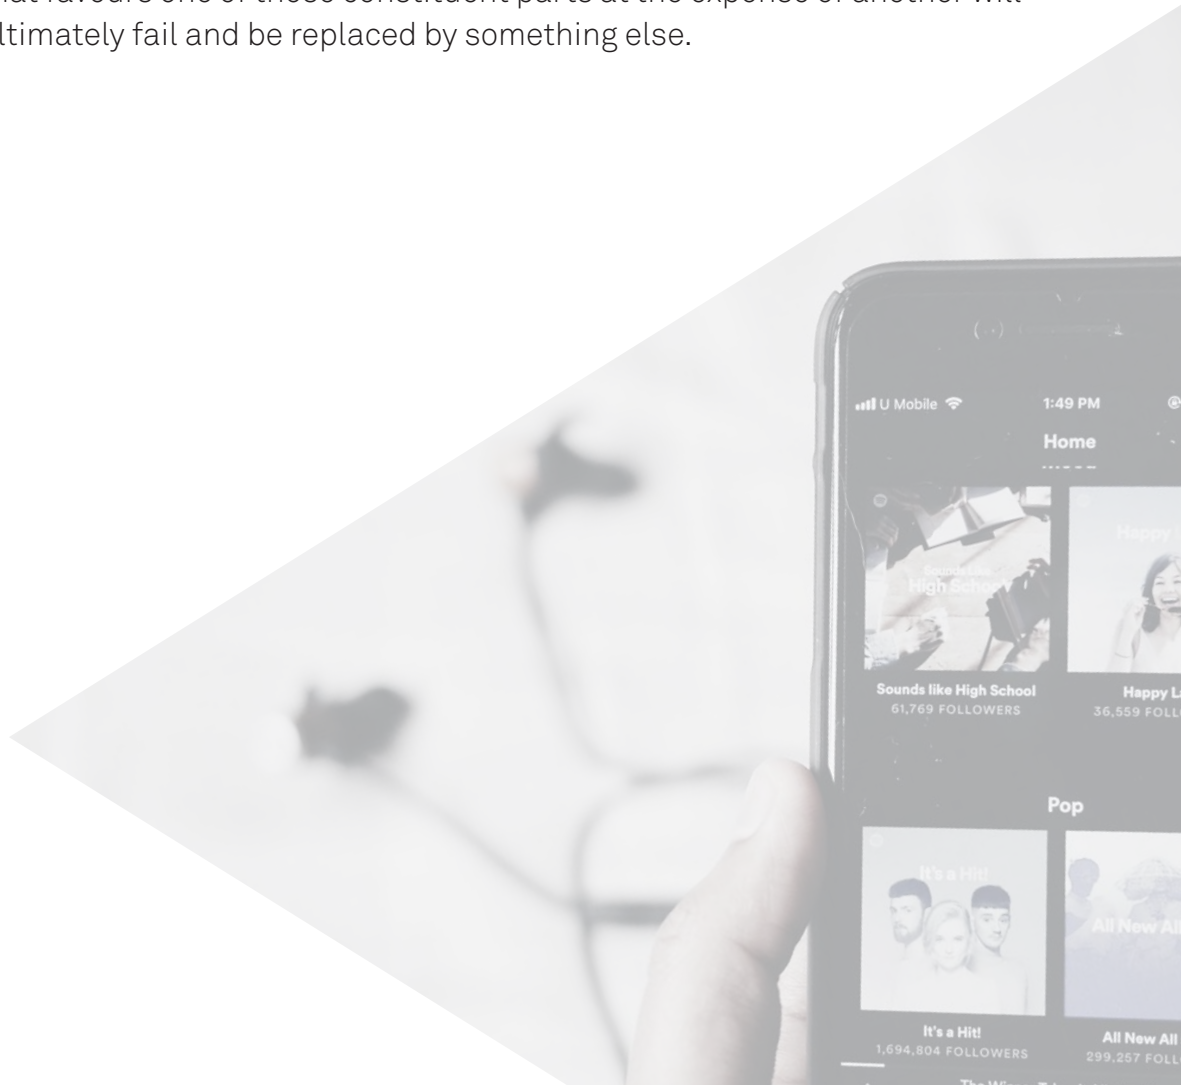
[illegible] favours one of these constituent parts at the expense of another will ultimately fail and be replaced by something else.

U Mobile 1:49 PM

Home

Sounds like High School

Sounds like High School
61,769 FOLLOWERS

Happy

Happy L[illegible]
36,559 FOLL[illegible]

Pop

It's a Hit!

All New All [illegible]

It's a Hit!
1,694,804 FOLLOWERS

All New All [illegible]
299,257 FOLL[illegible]